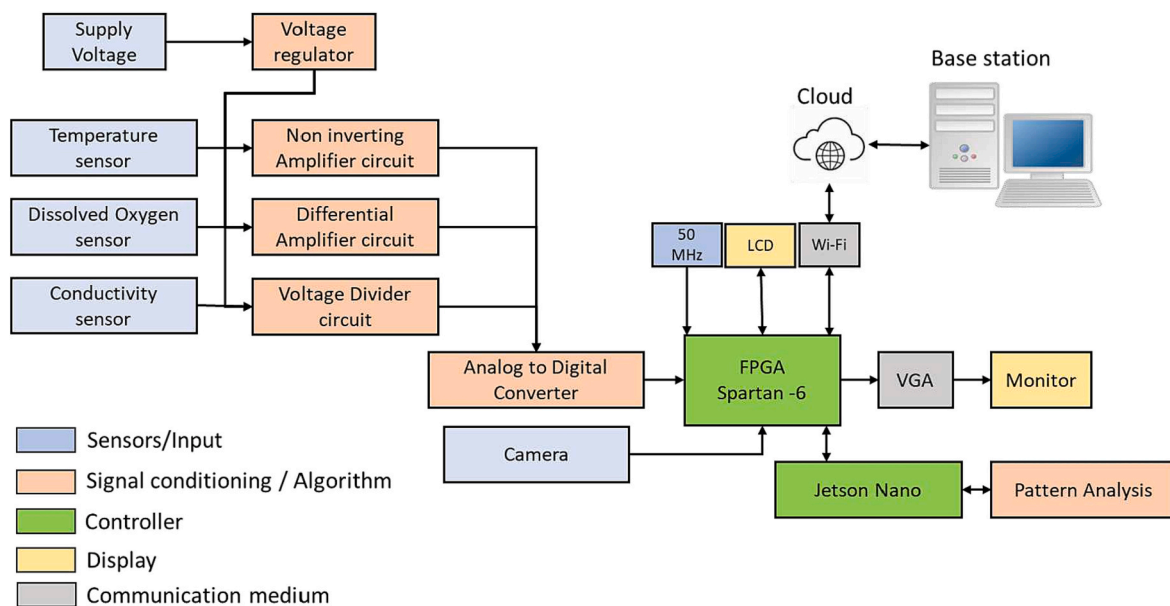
Supply Voltage

Voltage regulator

Temperature sensor

Non inverting Amplifier circuit

Dissolved Oxygen sensor

Differential Amplifier circuit

Conductivity sensor

Voltage Divider circuit

Cloud

Base station

50 MHz

LCD

Wi-Fi

Analog to Digital Converter

FPGA Spartan -6

VGA

Monitor

Camera

Jetson Nano

Pattern Analysis

Sensors/Input

Signal conditioning / Algorithm

Controller

Display

Communication medium